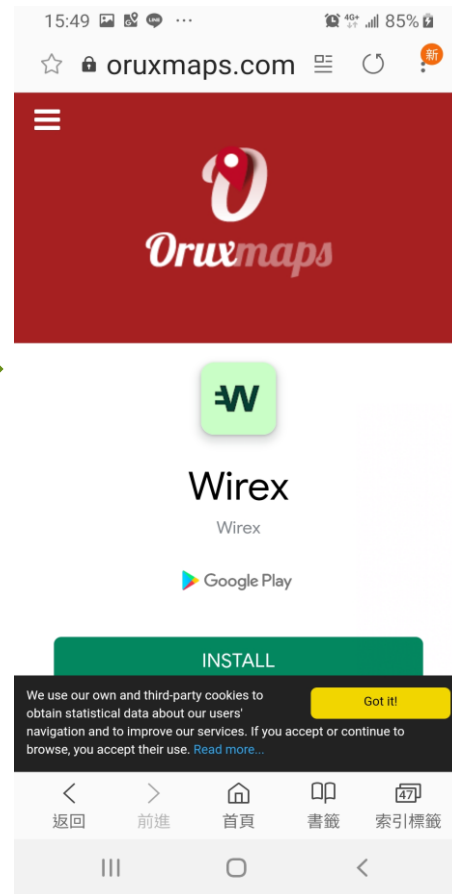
15:49 ··· 4G+ 85%

oruxmaps.com

新

Oruxmaps

Wirex

Wirex

Google Play

INSTALL

We use our own and third-party cookies to obtain statistical data about our users' navigation and to improve our services. If you accept or continue to browse, you accept their use. Read more...

Got it!

返回 前進 首頁 書籤 47 索引標籤